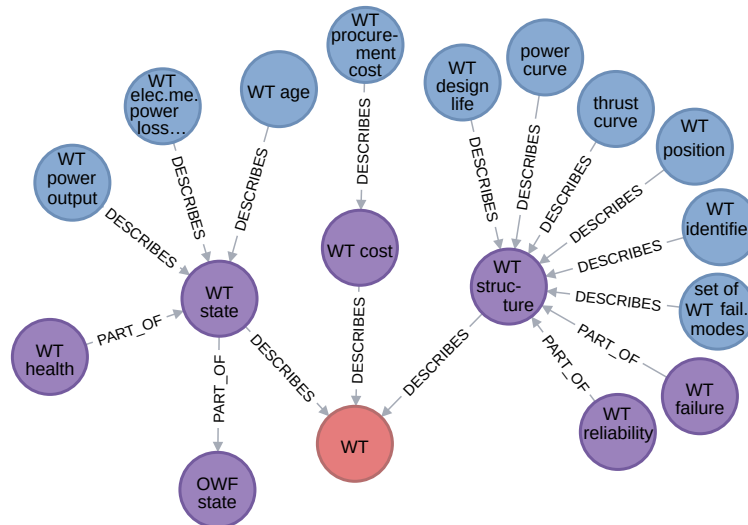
WT procurement cost

WT elec.me. power loss…

WT age

WT design life

power curve

thrust curve

WT position

WT identifie

WT power output

DESCRIBES

DESCRIBES

DESCRIBES

DESCRIBES

DESCRIBES

DESCRIBES

DESCRIBES

DESCRIBES

DESCRIBES

DESCRIBES

WT cost

WT state

WT structure

set of WT fail. modes

WT health

PART_OF

PART_OF

PART_OF

PART_OF

DESCRIBES

DESCRIBES

DESCRIBES

WT

WT failure

WT reliability

OWF state